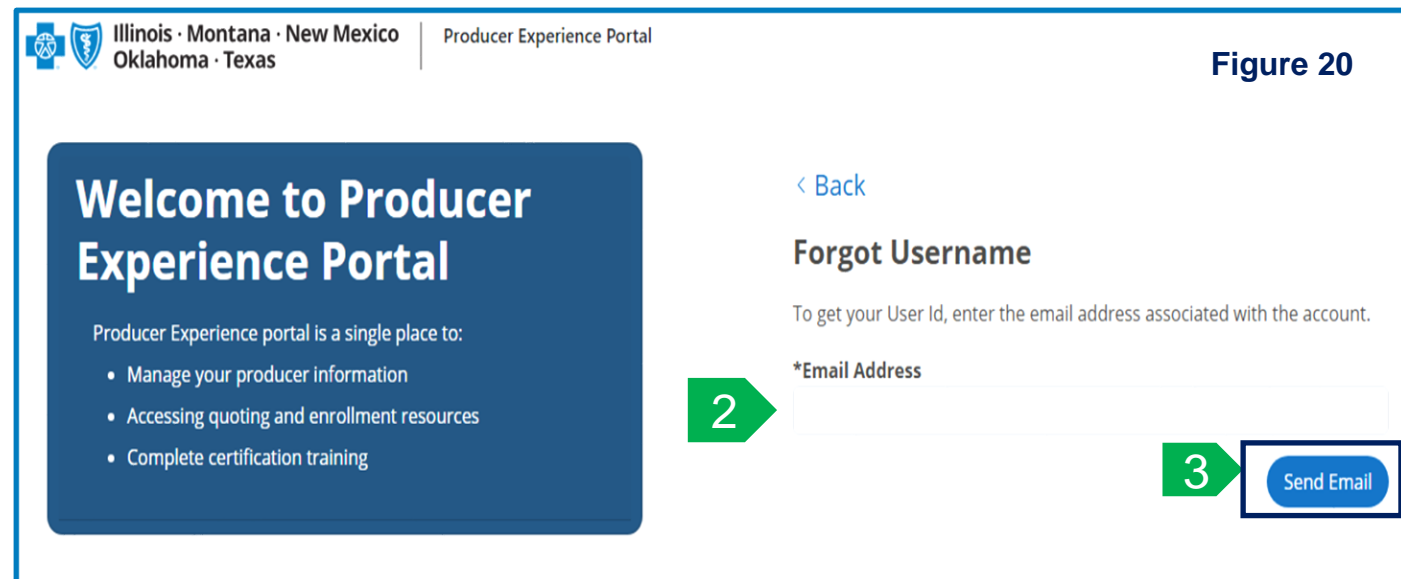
Illinois · Montana · New Mexico
Oklahoma · Texas

Producer Experience Portal

Figure 20

Welcome to Producer Experience Portal

Producer Experience portal is a single place to:

- Manage your producer information
- Accessing quoting and enrollment resources
- Complete certification training

‹ Back

Forgot Username

To get your User Id, enter the email address associated with the account.

*Email Address

2

3

Send Email